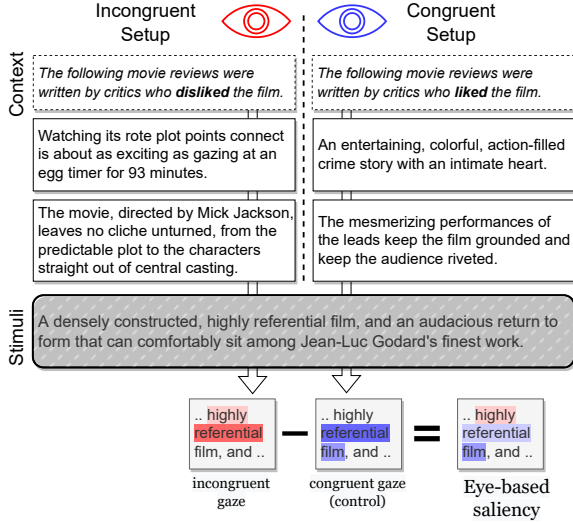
Incongruent Setup

Congruent Setup

Context

The following movie reviews were written by critics who **disliked** the film.

Watching its rote plot points connect is about as exciting as gazing at an egg timer for 93 minutes.

The movie, directed by Mick Jackson, leaves no cliche unturned, from the predictable plot to the characters straight out of central casting.

The following movie reviews were written by critics who **liked** the film.

An entertaining, colorful, action-filled crime story with an intimate heart.

The mesmerizing performances of the leads keep the film grounded and keep the audience riveted.

Stimuli

A densely constructed, highly referential film, and an audacious return to form that can comfortably sit among Jean-Luc Godard's finest work.

.. highly referential film, and ..

incongruent gaze

−

.. highly referential film, and ..

congruent gaze (control)

=

.. highly referential film, and ..

Eye-based saliency